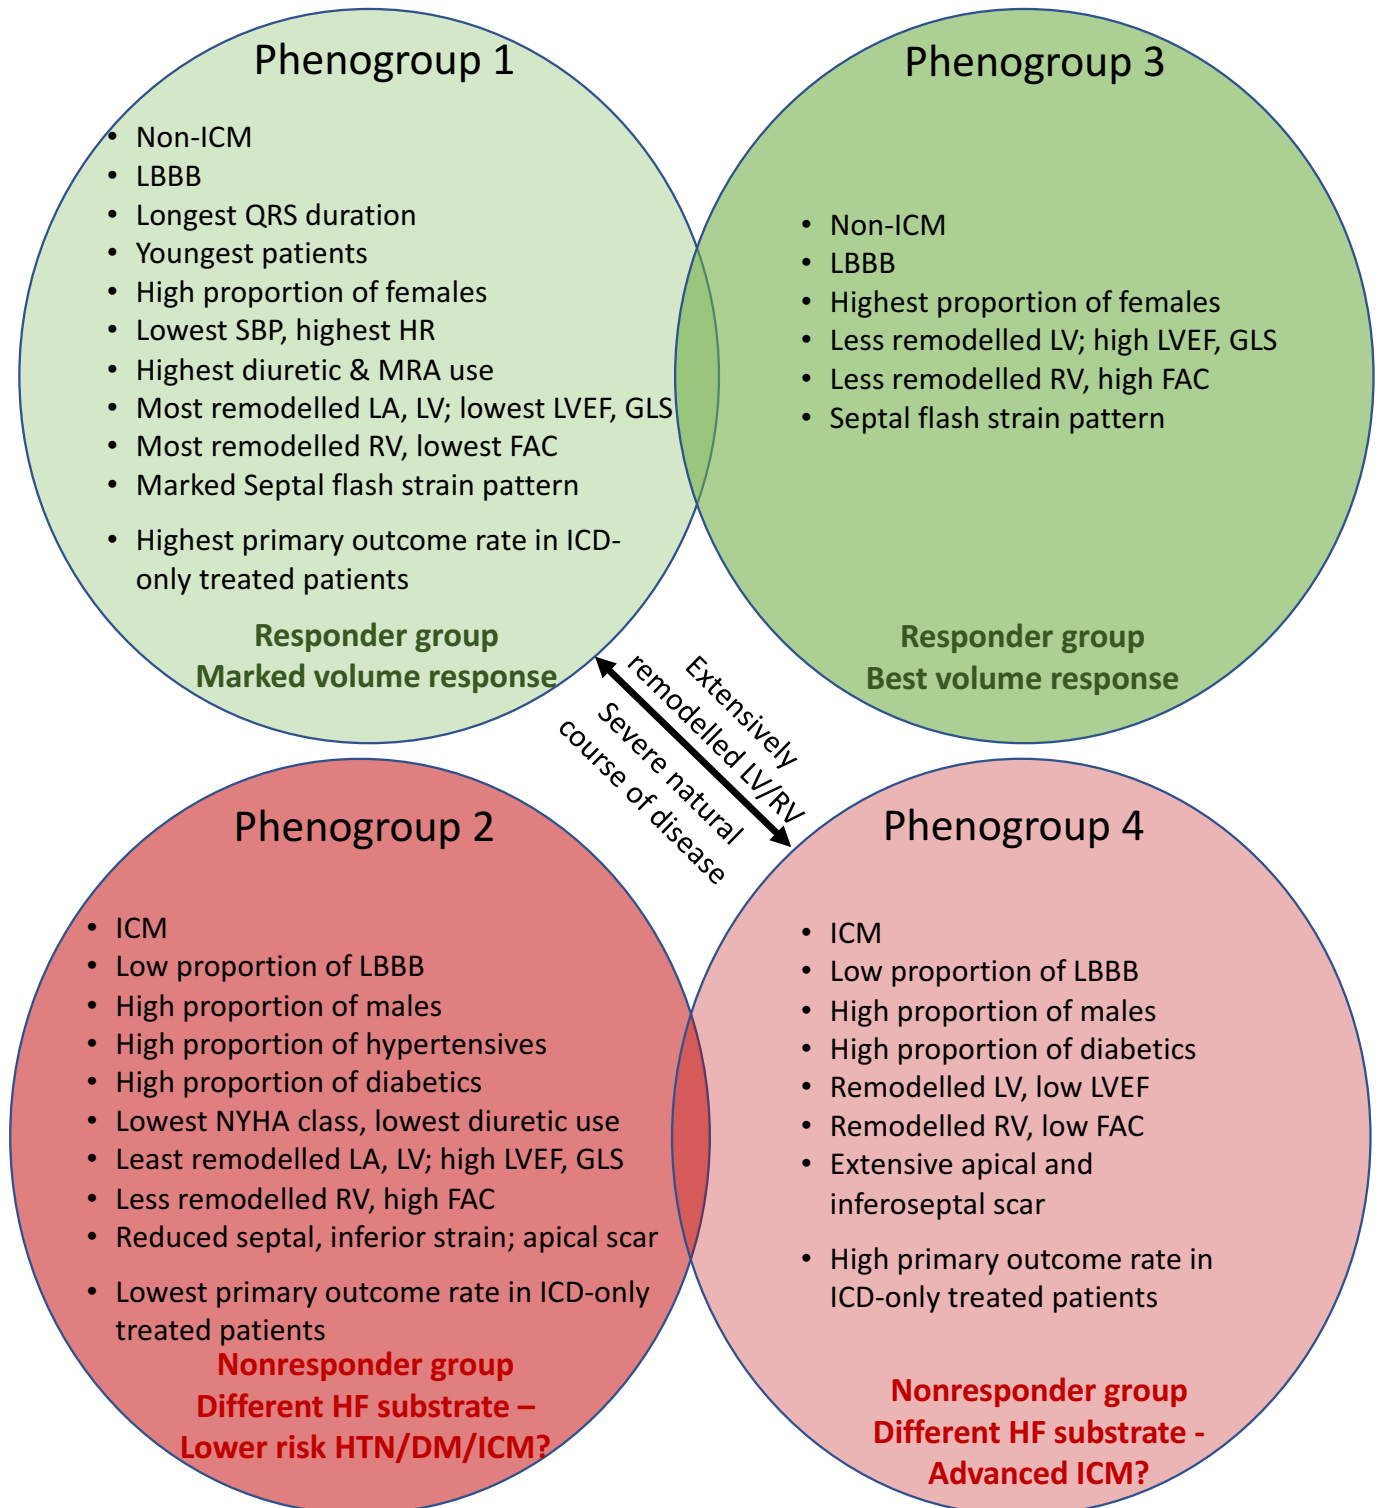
Phenogroup 1

- Non-ICM
- LBBB
- Longest QRS duration
- Youngest patients
- High proportion of females
- Lowest SBP, highest HR
- Highest diuretic & MRA use
- Most remodelled LA, LV; lowest LVEF, GLS
- Most remodelled RV, lowest FAC
- Marked Septal flash strain pattern
- Highest primary outcome rate in ICD-only treated patients

Responder group
Marked volume response

Phenogroup 3

- Non-ICM
- LBBB
- Highest proportion of females
- Less remodelled LV; high LVEF, GLS
- Less remodelled RV, high FAC
- Septal flash strain pattern

Responder group
Best volume response

Extensively remodelled LV/RV
Severe natural course of disease

Phenogroup 2

- ICM
- Low proportion of LBBB
- High proportion of males
- High proportion of hypertensives
- High proportion of diabetics
- Lowest NYHA class, lowest diuretic use
- Least remodelled LA, LV; high LVEF, GLS
- Less remodelled RV, high FAC
- Reduced septal, inferior strain; apical scar
- Lowest primary outcome rate in ICD-only treated patients

Nonresponder group
Different HF substrate –
Lower risk HTN/DM/ICM?

Phenogroup 4

- ICM
- Low proportion of LBBB
- High proportion of males
- High proportion of diabetics
- Remodelled LV, low LVEF
- Remodelled RV, low FAC
- Extensive apical and inferoseptal scar
- High primary outcome rate in ICD-only treated patients

Nonresponder group
Different HF substrate -
Advanced ICM?